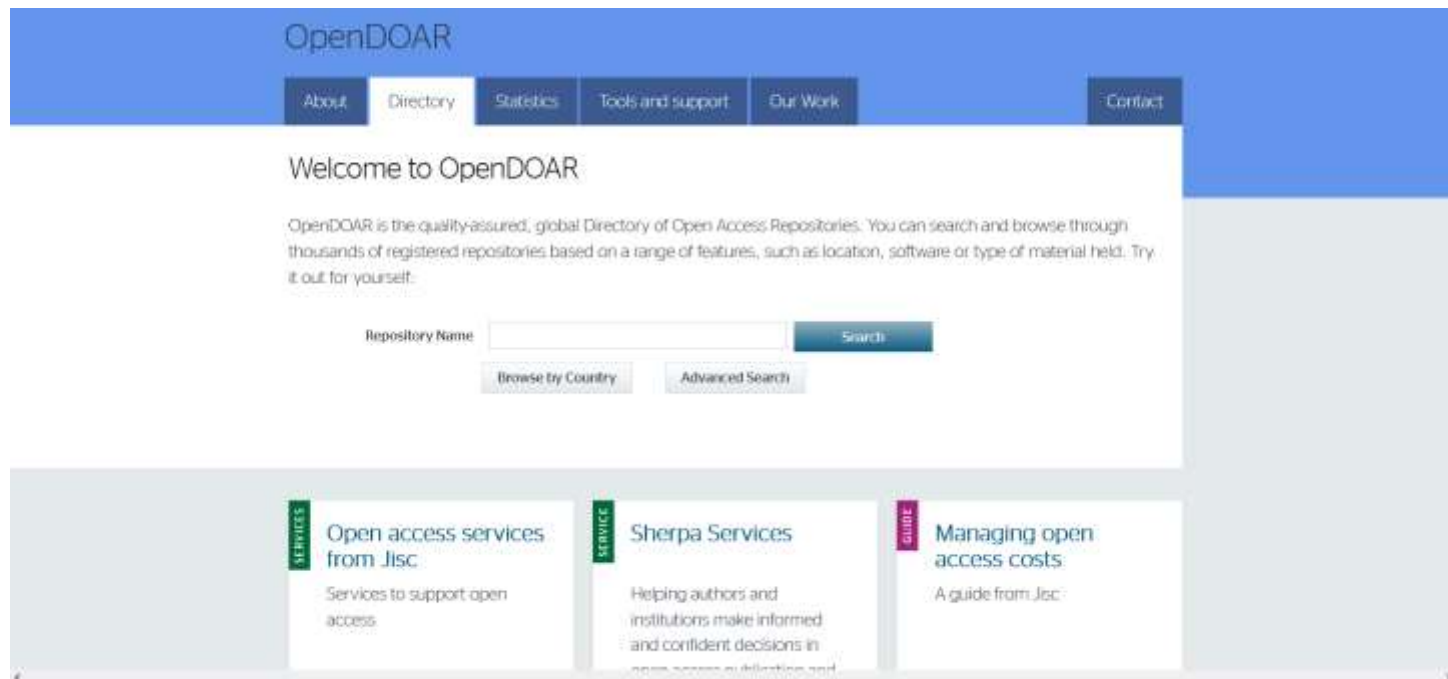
OpenDOAR

About Directory Statistics Tools and support Our Work Contact

Welcome to OpenDOAR

OpenDOAR is the quality-assured, global Directory of Open Access Repositories. You can search and browse through thousands of registered repositories based on a range of features, such as location, software or type of material held. Try it out for yourself.

Repository Name Search

Browse by Country Advanced Search

SERVICES
Open access services from Jisc
Services to support open access

SERVICE
Sherpa Services
Helping authors and institutions make informed and confident decisions in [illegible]

GUIDE
Managing open access costs
A guide from Jisc